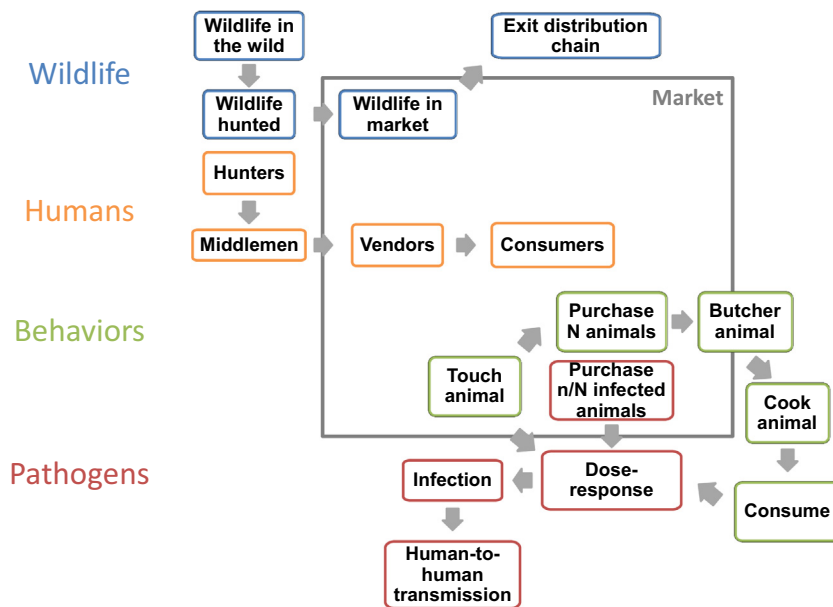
Wildlife

Wildlife in the wild

Exit distribution chain

Market

Wildlife hunted

Wildlife in market

Humans

Hunters

Middlemen

Vendors

Consumers

Behaviors

Purchase N animals

Butcher animal

Touch animal

Purchase n/N infected animals

Cook animal

Pathogens

Infection

Dose-response

Consume

Human-to-human transmission